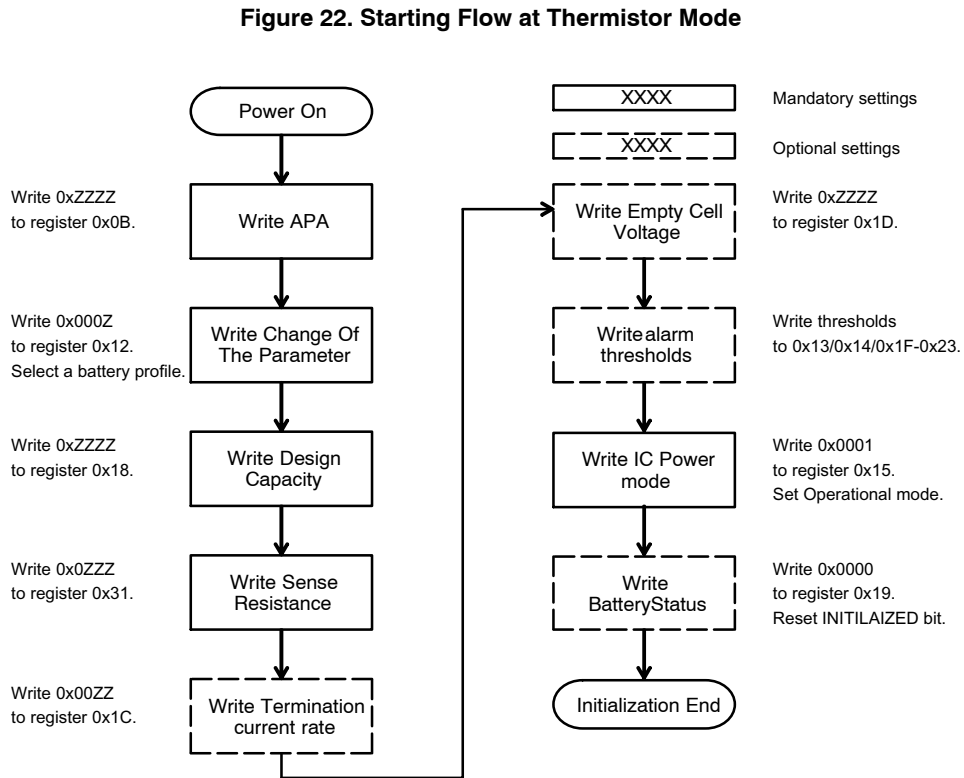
Figure 22. Starting Flow at Thermistor Mode

XXXX Mandatory settings

XXXX Optional settings

Power On

Write 0xZZZZ to register 0x0B.

Write APA

Write 0x000Z to register 0x12. Select a battery profile.

Write Change Of The Parameter

Write 0xZZZZ to register 0x18.

Write Design Capacity

Write 0x0ZZZ to register 0x31.

Write Sense Resistance

Write 0x00ZZ to register 0x1C.

Write Termination current rate

Write Empty Cell Voltage

Write 0xZZZZ to register 0x1D.

Writealarm thresholds

Write thresholds to 0x13/0x14/0x1F-0x23.

Write IC Power mode

Write 0x0001 to register 0x15. Set Operational mode.

Write BatteryStatus

Write 0x0000 to register 0x19. Reset INITILAIZED bit.

Initialization End